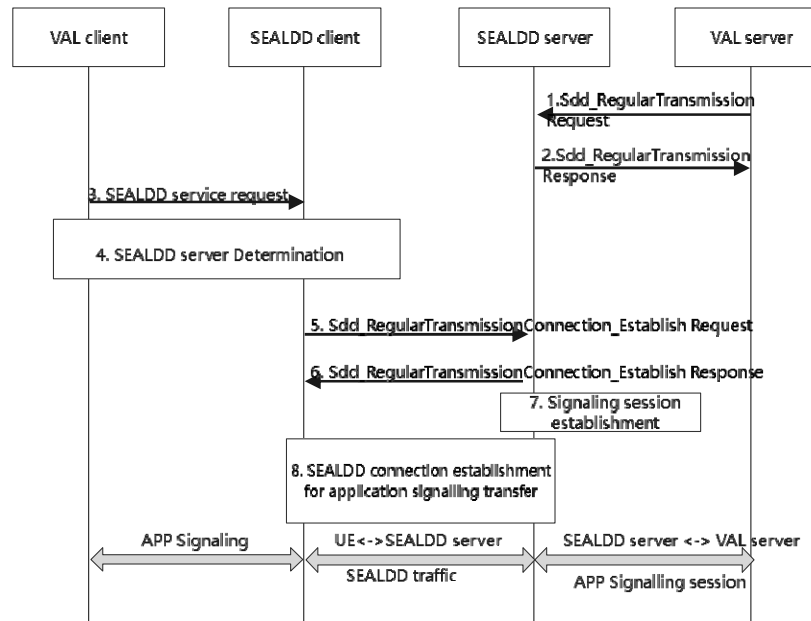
VAL client

SEALDD client

SEALDD server

VAL server

1.Sdd_RegularTransmission Request

2.Sdd_RegularTransmission Response

3. SEALDD service request

4. SEALDD server Determination

5. Sdd_RegularTransmissionConnection_Establish Request

6. Sdd_RegularTransmissionConnection_Establish Response

7. Signaling session establishment

8. SEALDD connection establishment for application signalling transfer

APP Signaling

UE<->SEALDD server

SEALDD traffic

SEALDD server <-> VAL server

APP Signalling session